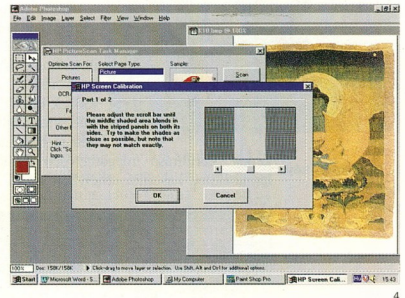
Adobe Photoshop

File Edit Image Layer Select Filter View Window Help

HP PictureScan Task Manager

Optimize Scan For: Select Page Type: Sample:

Pictures

Picture

Scan

OCR

Fa

Other

Hint: Click "Sc logos.

HP Screen Calibration

Part 1 of 2

Please adjust the scroll bar until the middle shaded area blends in with the striped panels on both its sides. Try to make the shades as close as possible, but note that they may not match exactly.

OK

Cancel

100% Doc: 150K/158K Click-drag to move layer or selection. Use Shift, Alt and Ctrl for additional options.

Start Microsoft Word - S... Adobe Photoshop My Computer Paint Shop Pro HP Screen Cali... 15:43

4